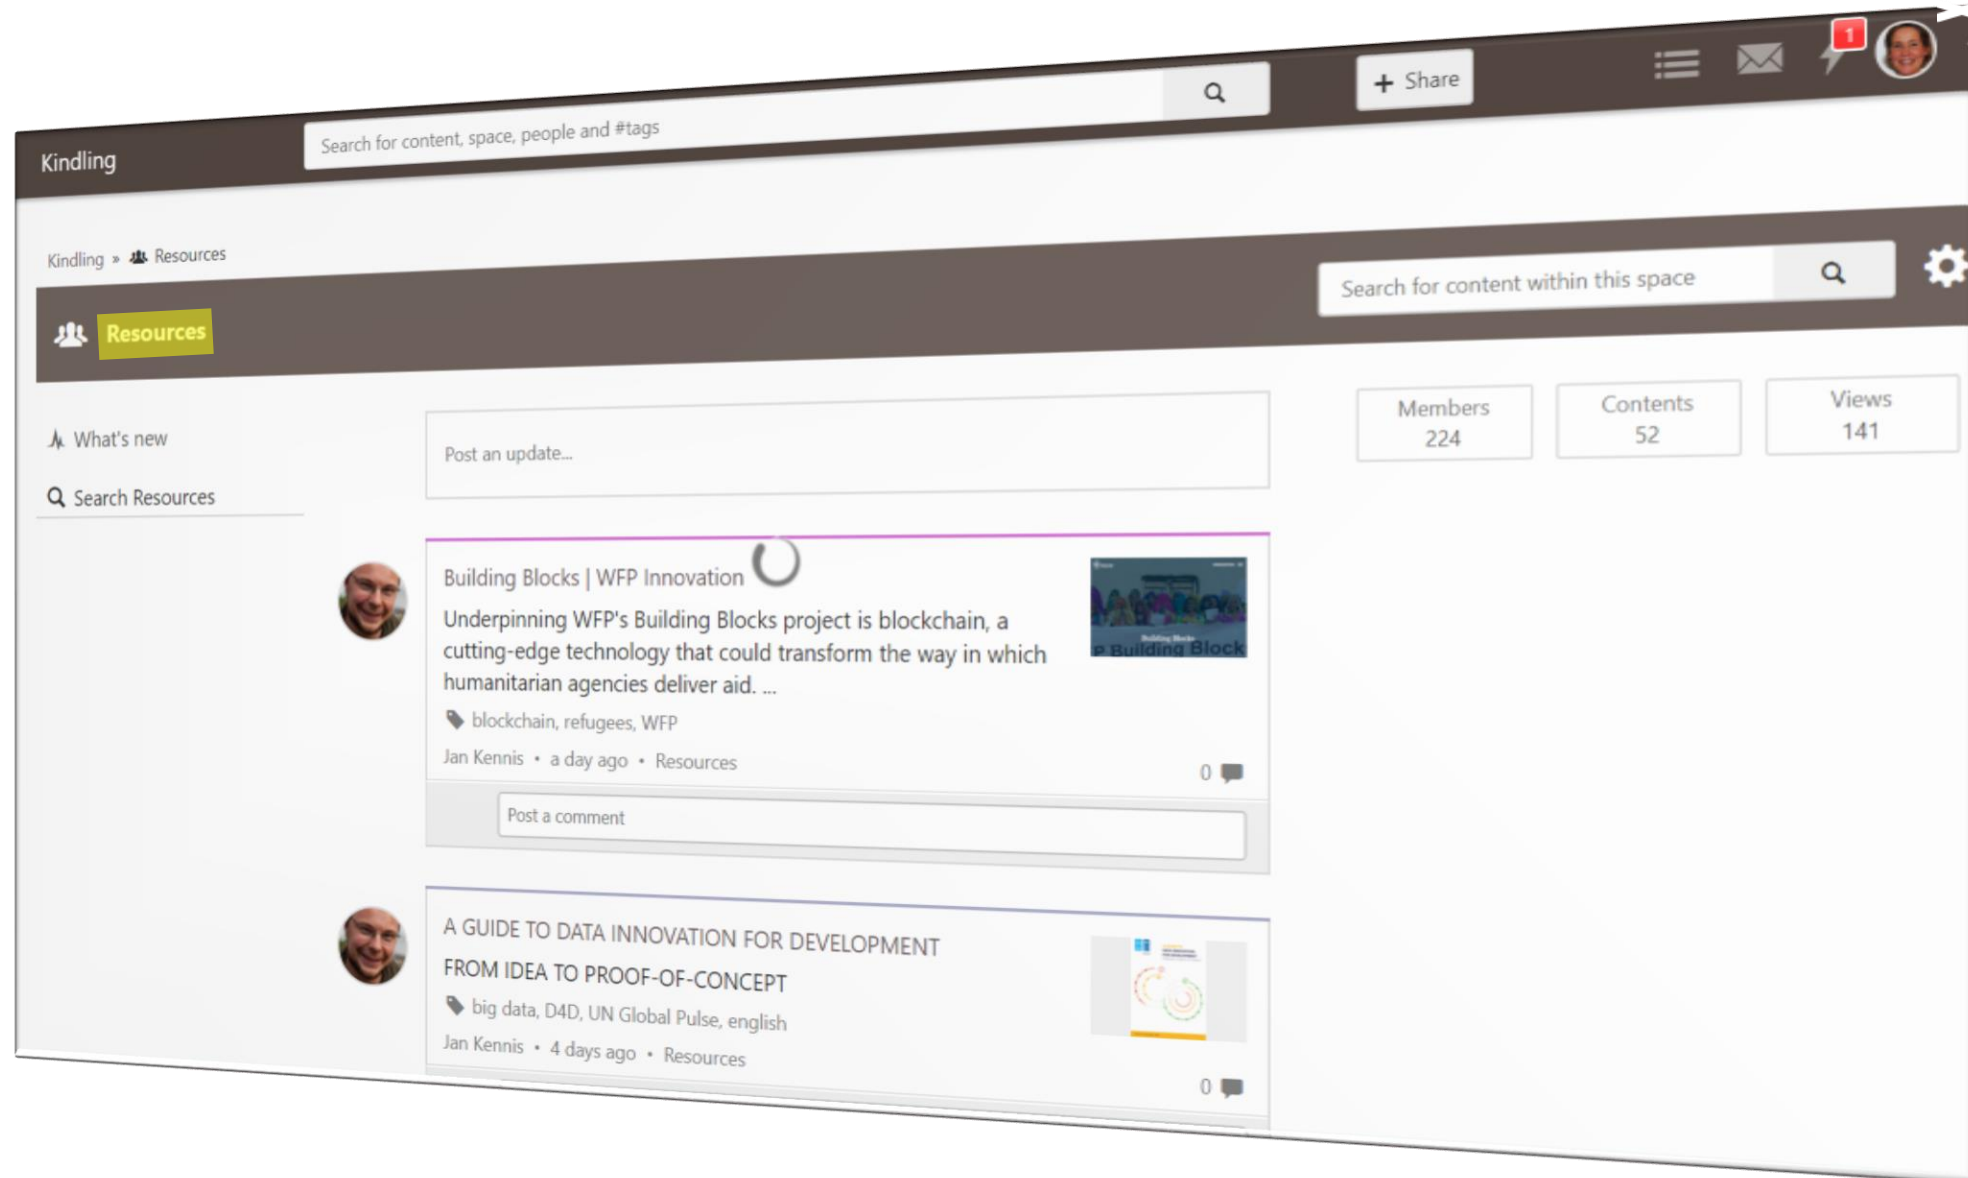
Kindling

Search for content, space, people and #tags

+ Share

1

Kindling » Resources

Resources

Search for content within this space

What's new

Search Resources

Post an update...

Members
224

Contents
52

Views
141

Building Blocks | WFP Innovation

Underpinning WFP's Building Blocks project is blockchain, a cutting-edge technology that could transform the way in which humanitarian agencies deliver aid. ...

blockchain, refugees, WFP

Jan Kennis • a day ago • Resources

0

Post a comment

A GUIDE TO DATA INNOVATION FOR DEVELOPMENT FROM IDEA TO PROOF-OF-CONCEPT

big data, D4D, UN Global Pulse, english

Jan Kennis • 4 days ago • Resources

0